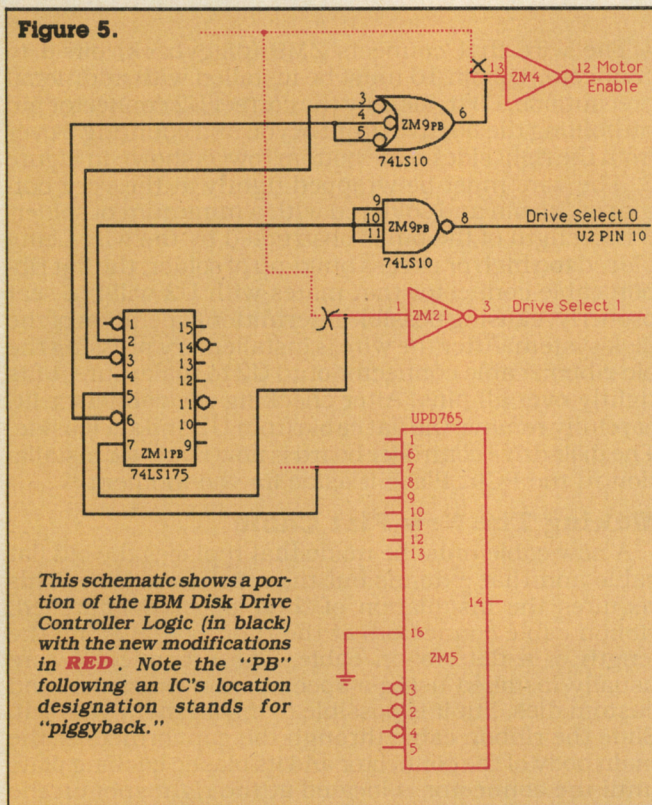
Figure 5.

3
4
5
ZM9PB
6
74LS10
13
ZM4
12 Motor Enable

9
10
11
ZM9PB
8
Drive Select 0
U2 PIN 10
74LS10

1
ZM21
3
Drive Select 1

1
2
3
4
5
6
7
15
14
13
12
11
10
9
ZM1PB
74LS175

UPD765
1
6
7
8
9
10
11
12
13
14
16
ZM5
3
2
4
5

This schematic shows a portion of the IBM Disk Drive Controller Logic (in black) with the new modifications in RED. Note the "PB" following an IC's location designation stands for "piggyback."